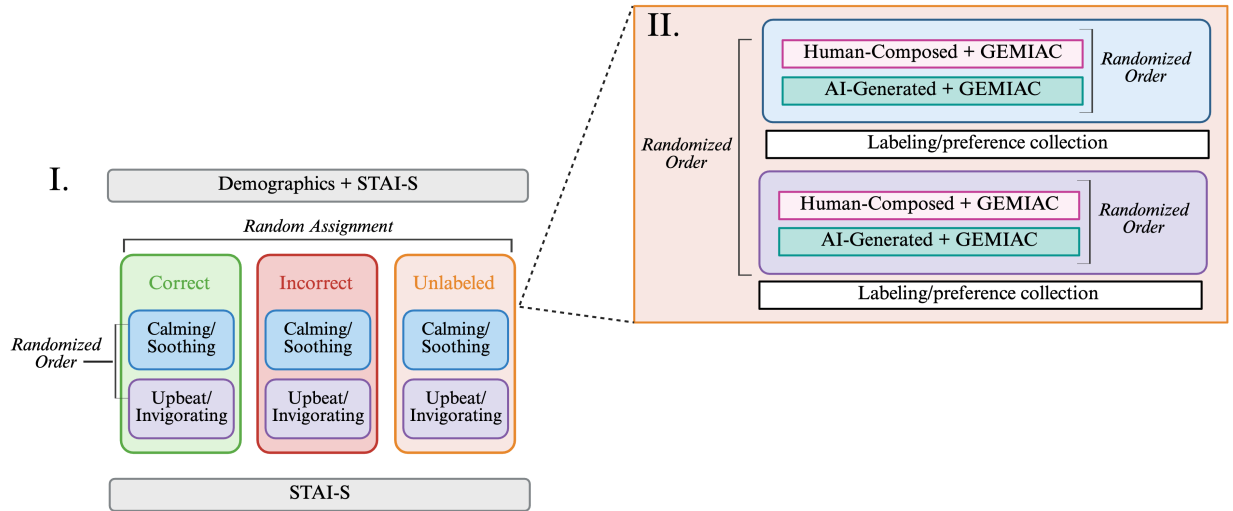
I.

Demographics + STAI-S

Random Assignment

Randomized Order

Correct

Calming/ Soothing

Upbeat/ Invigorating

Incorrect

Calming/ Soothing

Upbeat/ Invigorating

Unlabeled

Calming/ Soothing

Upbeat/ Invigorating

STAI-S

II.

Randomized Order

Human-Composed + GEMIAC

AI-Generated + GEMIAC

Randomized Order

Labeling/preference collection

Human-Composed + GEMIAC

AI-Generated + GEMIAC

Randomized Order

Labeling/preference collection